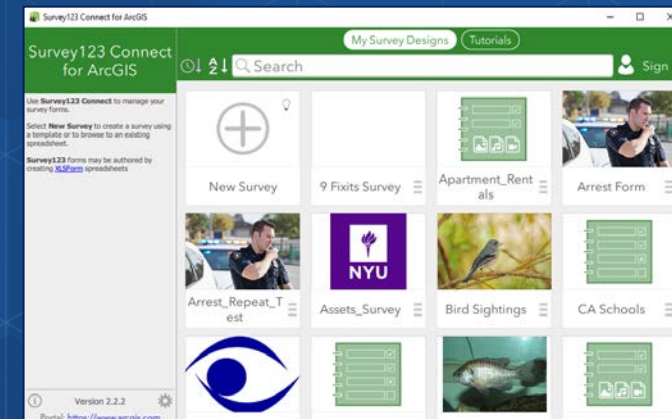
Survey123 Connect for ArcGIS

Survey123 Connect for ArcGIS

Use Survey123 Connect to manage your survey forms.

Select New Survey to create a survey using a template or to browse to an existing spreadsheet.

Survey123 forms may be authored by creating XLSForm spreadsheets

My Survey Designs
Tutorials

Search

Sign

New Survey

9 Fixits Survey

Apartment_Rentals

Arrest Form

NYU

Arrest_Repeat_Test

Assets_Survey

Bird Sightings

CA Schools

Version 2.2.2

Portal: https://www.arcgis.com